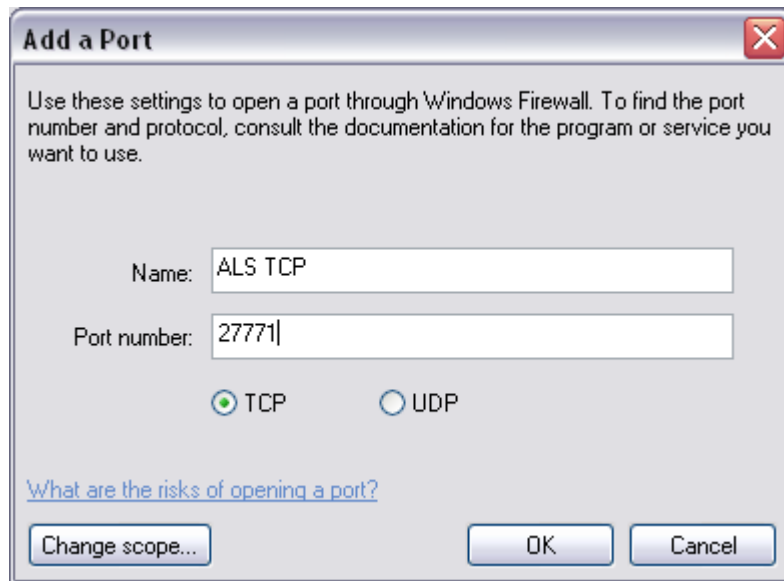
Add a Port

Use these settings to open a port through Windows Firewall. To find the port number and protocol, consult the documentation for the program or service you want to use.

Name: ALS TCP

Port number: 27771

TCP UDP

What are the risks of opening a port?

Change scope...

OK

Cancel